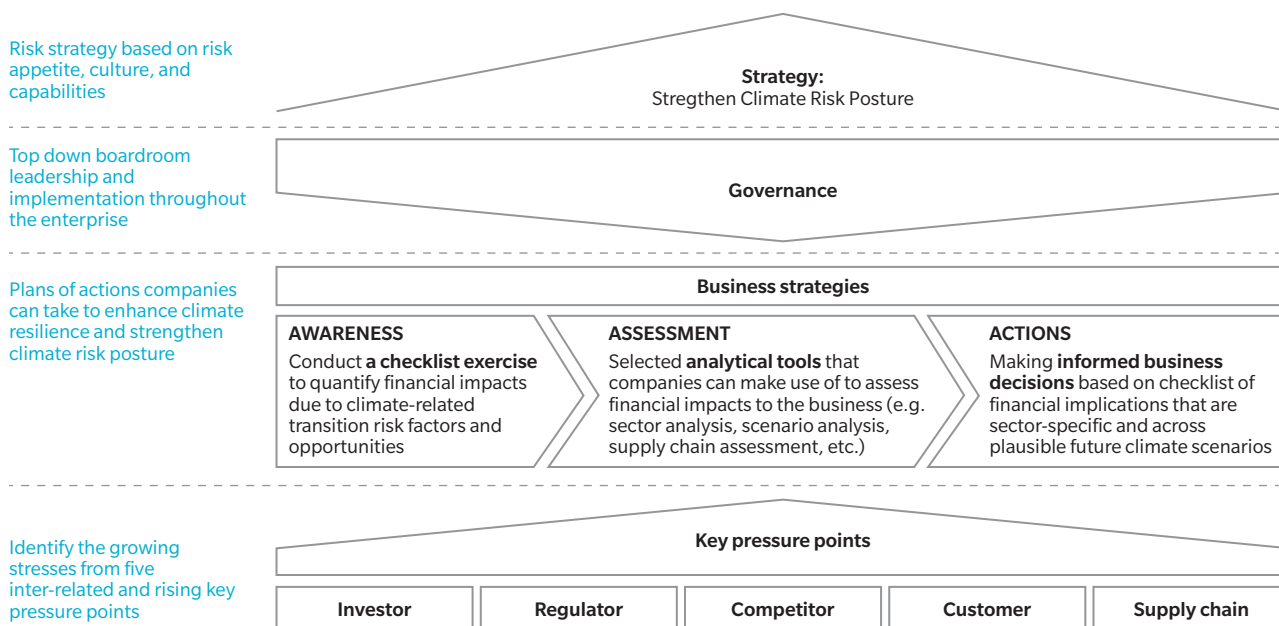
Risk strategy based on risk appetite, culture, and capabilities

**Strategy:**
Stregthen Climate Risk Posture

Top down boardroom leadership and implementation throughout the enterprise

**Governance**

Plans of actions companies can take to enhance climate resilience and strengthen climate risk posture

**Business strategies**

AWARENESS
Conduct **a checklist exercise** to quantify financial impacts due to climate-related transition risk factors and opportunities

ASSESSMENT
Selected **analytical tools** that companies can make use of to assess financial impacts to the business (e.g. sector analysis, scenario analysis, supply chain assessment, etc.)

ACTIONS
Making **informed business decisions** based on checklist of financial implications that are sector-specific and across plausible future climate scenarios

Identify the growing stresses from five inter-related and rising key pressure points

**Key pressure points**

| Investor | Regulator | Competitor | Customer | Supply chain |
|---|---|---|---|---|